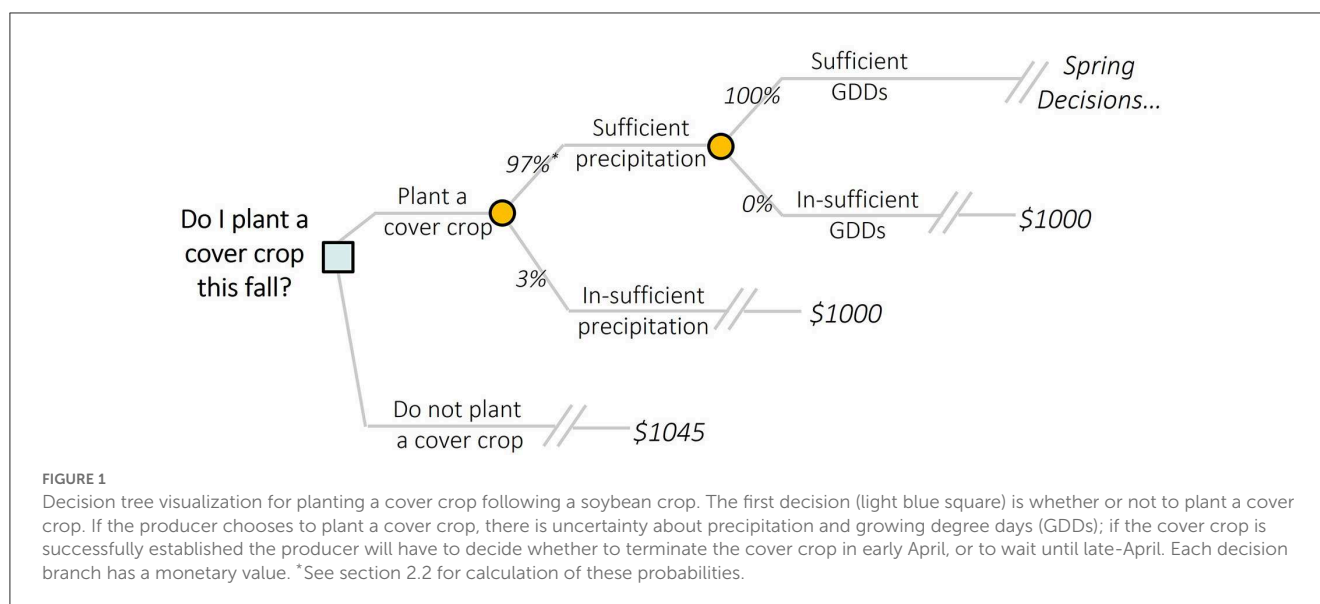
Do I plant a cover crop this fall?

Plant a cover crop

97%*

Sufficient precipitation

100%

Sufficient GDDs

Spring Decisions...

0%

In-sufficient GDDs

$1000

3%

In-sufficient precipitation

$1000

Do not plant a cover crop

$1045

FIGURE 1

Decision tree visualization for planting a cover crop following a soybean crop. The first decision (light blue square) is whether or not to plant a cover crop. If the producer chooses to plant a cover crop, there is uncertainty about precipitation and growing degree days (GDDs); if the cover crop is successfully established the producer will have to decide whether to terminate the cover crop in early April, or to wait until late-April. Each decision branch has a monetary value. *See section 2.2 for calculation of these probabilities.